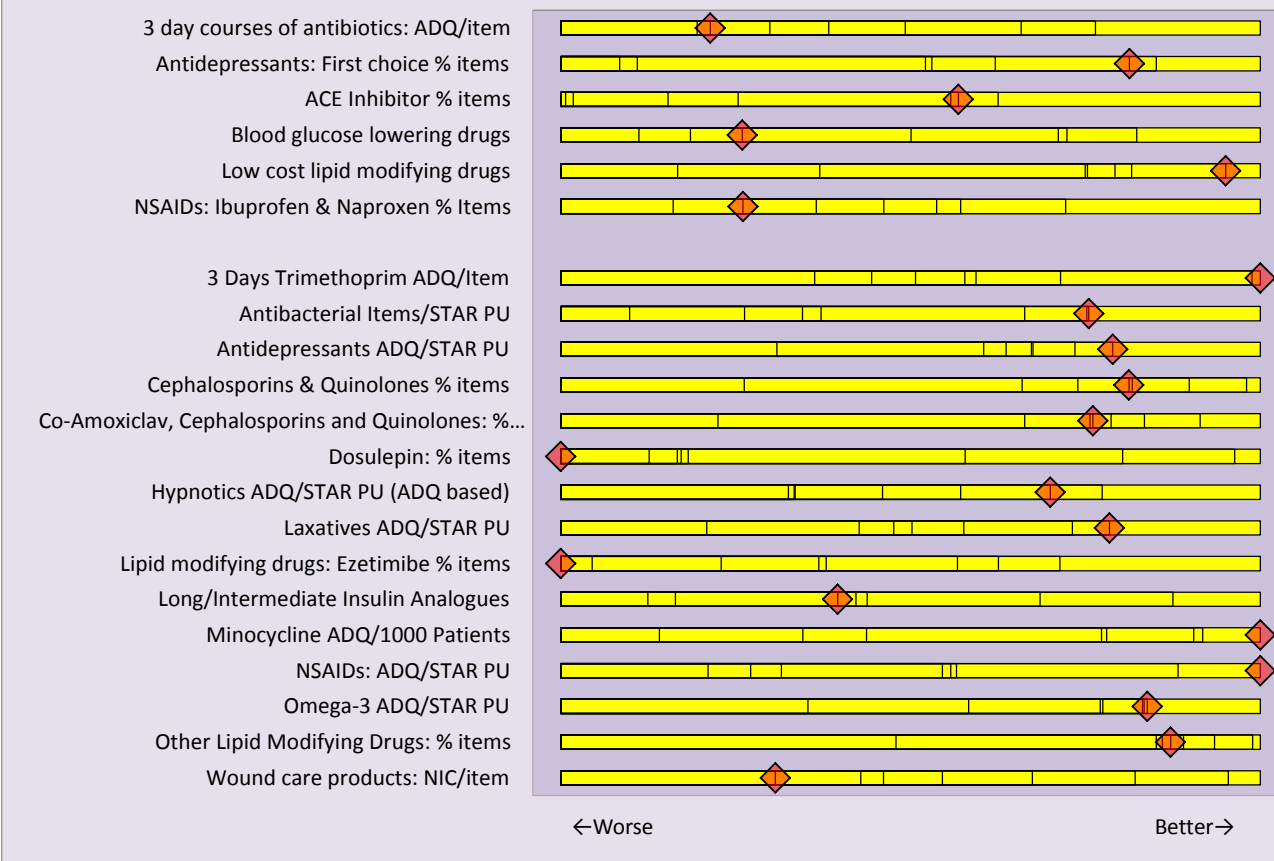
3 day courses of antibiotics: ADQ/item
Antidepressants: First choice % items
ACE Inhibitor % items
Blood glucose lowering drugs
Low cost lipid modifying drugs
NSAIDs: Ibuprofen & Naproxen % Items

3 Days Trimethoprim ADQ/Item
Antibacterial Items/STAR PU
Antidepressants ADQ/STAR PU
Cephalosporins & Quinolones % items
Co-Amoxiclav, Cephalosporins and Quinolones: %...
Dosulepin: % items
Hypnotics ADQ/STAR PU (ADQ based)
Laxatives ADQ/STAR PU
Lipid modifying drugs: Ezetimibe % items
Long/Intermediate Insulin Analogues
Minocycline ADQ/1000 Patients
NSAIDs: ADQ/STAR PU
Omega-3 ADQ/STAR PU
Other Lipid Modifying Drugs: % items
Wound care products: NIC/item

←Worse
Better→